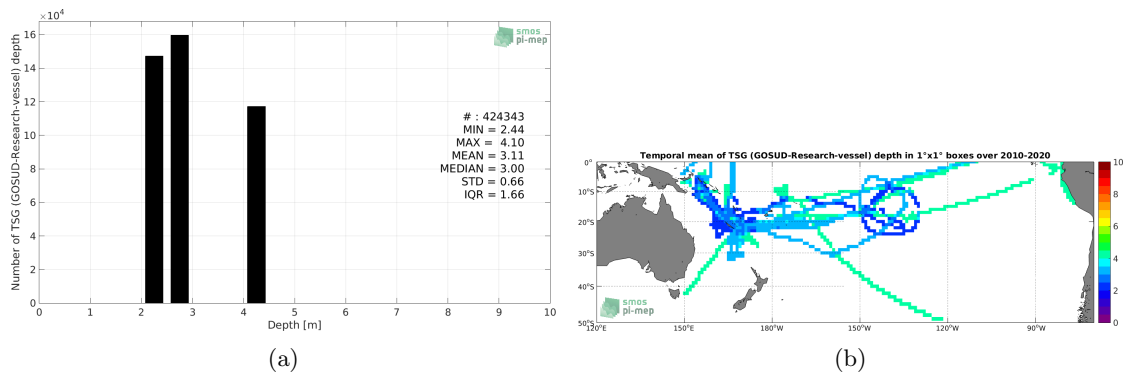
$\times10^4$

16
14
12
10
8
6
4
2
0

Number of TSG (GOSUD-Research-vessel) depth

smos pi-mep

# : 424343
MIN = 2.44
MAX = 4.10
MEAN = 3.11
MEDIAN = 3.00
STD = 0.66
IQR = 1.66

0 1 2 3 4 5 6 7 8 9 10
Depth [m]

(a)

Temporal mean of TSG (GOSUD-Research-vessel) depth in 1°x1° boxes over 2010-2020

0°
10°S
20°S
30°S
40°S
50°S

120°E 150°E 180°W 150°W 120°W 90°W

smos pi-mep

10
8
6
4
2
0

(b)